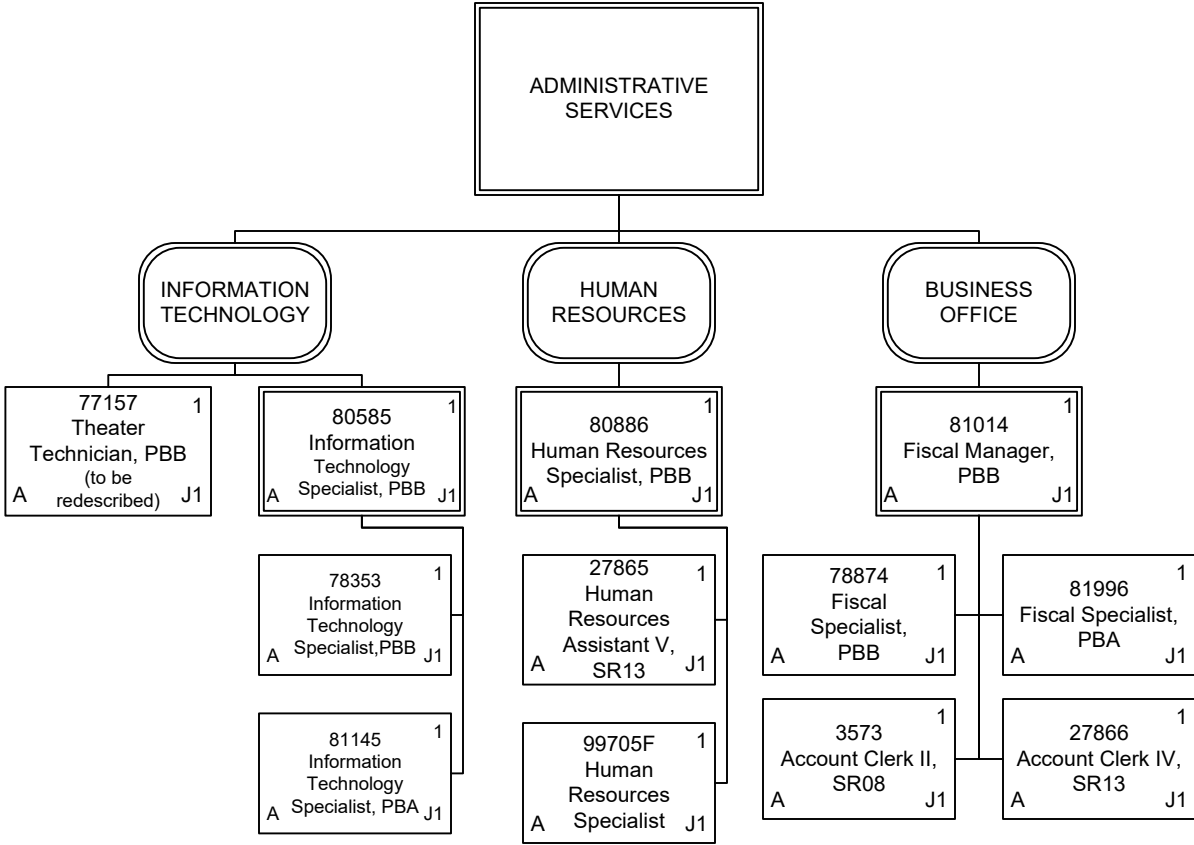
ADMINISTRATIVE SERVICES

INFORMATION TECHNOLOGY

HUMAN RESOURCES

BUSINESS OFFICE

77157
Theater Technician, PBB
(to be redescribed)
1
A J1

80585
Information Technology Specialist, PBB
1
A J1

78353
Information Technology Specialist,PBB
1
A J1

81145
Information Technology Specialist, PBA
1
A J1

80886
Human Resources Specialist, PBB
1
A J1

27865
Human Resources Assistant V, SR13
1
A J1

99705F
Human Resources Specialist
1
A J1

81014
Fiscal Manager, PBB
1
A J1

78874
Fiscal Specialist, PBB
1
A J1

81996
Fiscal Specialist, PBA
1
A J1

3573
Account Clerk II, SR08
1
A J1

27866
Account Clerk IV, SR13
1
A J1